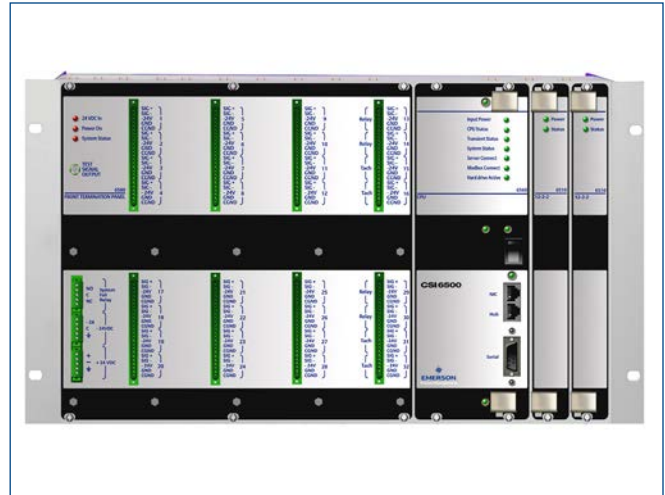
24 VDC In
Power On
System Status
BUFFERED SIGNAL OUTPUT
FRONT TERMINATION PANEL
Relay
Relay
Tach
Tach
Input Power
CPU Status
Transient Status
System Status
Server Connect
Modbus Connect
Hard drive Active
Power
Status
Power
Status
CSI 6500
NIC
Hub
Serial
EMERSON
System Fail Relay
+24 VDC
+24 VDC